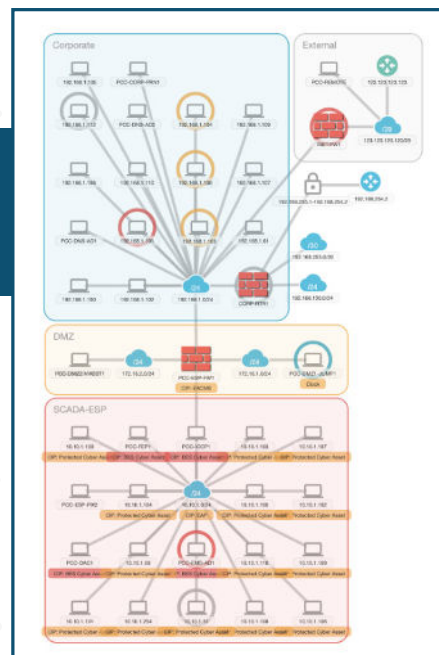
Corporate

192.168.1.200

PCC-CORP-PRIM

192.168.1.112

PCC-EMS-ADS

192.168.1.104

192.168.1.109

192.168.1.168

192.168.1.113

192.168.1.106

192.168.1.107

PCC-DMS-AD1

192.168.1.160

192.168.1.163

192.168.1.48

192.168.1.190

192.168.1.132

/24

192.168.1.0/24

CORP-FW1

External

PCC-REMOTE

123.123.123.123

GW-FW1

/29

123.123.123.120/29

192.168.253.1-192.168.254.2

192.168.254.2

/30

192.168.253.0/30

/24

192.168.150.0/24

DMZ

PCC-DMZ2-WEB01

/24

172.16.2.0/24

PCC-ESP-FW1

CIP: EACMS

/24

172.16.1.0/24

PCC-DMZ-JUMP1

Clock

SCADA-ESP

10.10.1.150

PCC-TEP1

PCC-SCP1

10.10.1.163

10.10.1.167

CIP: Protected Cyber Asset

CIP: BES Cyber Asset

CIP: BES Cyber Asset

CIP: Protected Cyber Asset

CIP: Protected Cyber Asset

PCC-ESP-PW2

10.10.1.104

/24

10.10.1.0/24

10.10.1.155

10.10.1.162

CIP: Protected Cyber Asset

CIP: EAP

CIP: Protected Cyber Asset

CIP: Protected Cyber Asset

PCC-DAS1

10.10.1.58

PCC-EMS-AD1

10.10.1.118

10.10.1.169

CIP: BES Cyber Asset

CIP: Protected Cyber Asset

CIP: BES Cyber Asset

CIP: Protected Cyber Asset

CIP: Protected Cyber Asset

10.10.1.131

10.10.1.254

10.10.1.32

10.10.1.158

10.10.1.185

CIP: Protected Cyber Asset

CIP: Protected Cyber Asset

CIP: Protected Cyber Asset

CIP: Protected Cyber Asset

CIP: Protected Cyber Asset